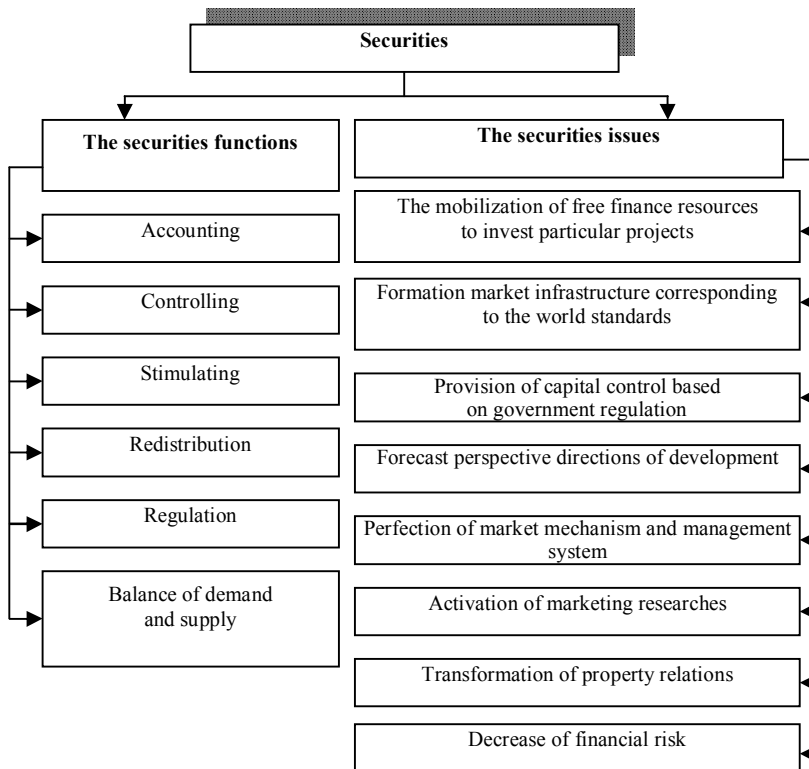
Securities

The securities functions

Accounting

Controlling

Stimulating

Redistribution

Regulation

Balance of demand and supply

The securities issues

The mobilization of free finance resources to invest particular projects

Formation market infrastructure corresponding to the world standards

Provision of capital control based on government regulation

Forecast perspective directions of development

Perfection of market mechanism and management system

Activation of marketing researches

Transformation of property relations

Decrease of financial risk